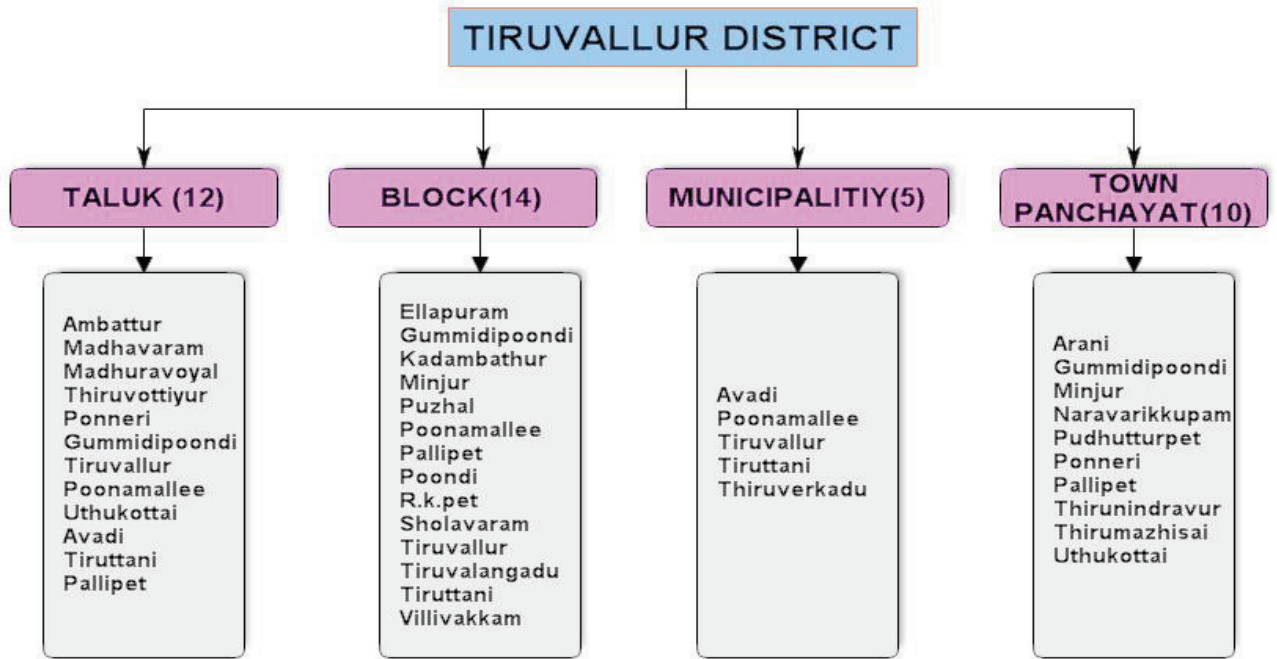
TIRUVALLUR DISTRICT

TALUK (12)

Ambattur
Madhavaram
Madhuravoyal
Thiruvottiyur
Ponneri
Gummidipoondi
Tiruvallur
Poonamallee
Uthukottai
Avadi
Tiruttani
Pallipet

BLOCK(14)

Ellapuram
Gummidipoondi
Kadambathur
Minjur
Puzhal
Poonamallee
Pallipet
Poondi
R.k.pet
Sholavaram
Tiruvallur
Tiruvalangadu
Tiruttani
Villivakkam

MUNICIPALITIY(5)

Avadi
Poonamallee
Tiruvallur
Tiruttani
Thiruverkadu

TOWN PANCHAYAT(10)

Arani
Gummidipoondi
Minjur
Naravarikkupam
Pudhutturpet
Ponneri
Pallipet
Thirunindravur
Thirumazhisai
Uthukottai